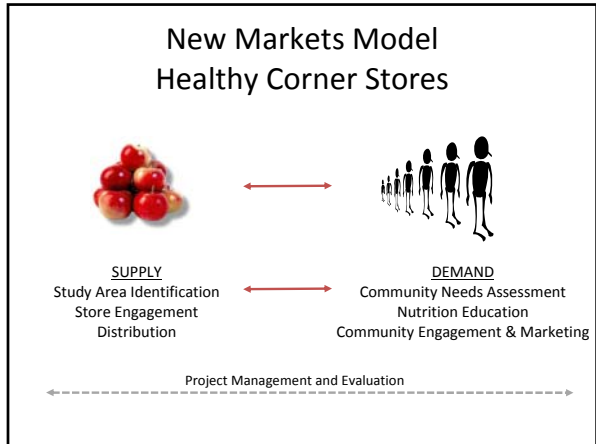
New Markets Model
Healthy Corner Stores

SUPPLY
Study Area Identification
Store Engagement
Distribution

DEMAND
Community Needs Assessment
Nutrition Education
Community Engagement & Marketing

Project Management and Evaluation